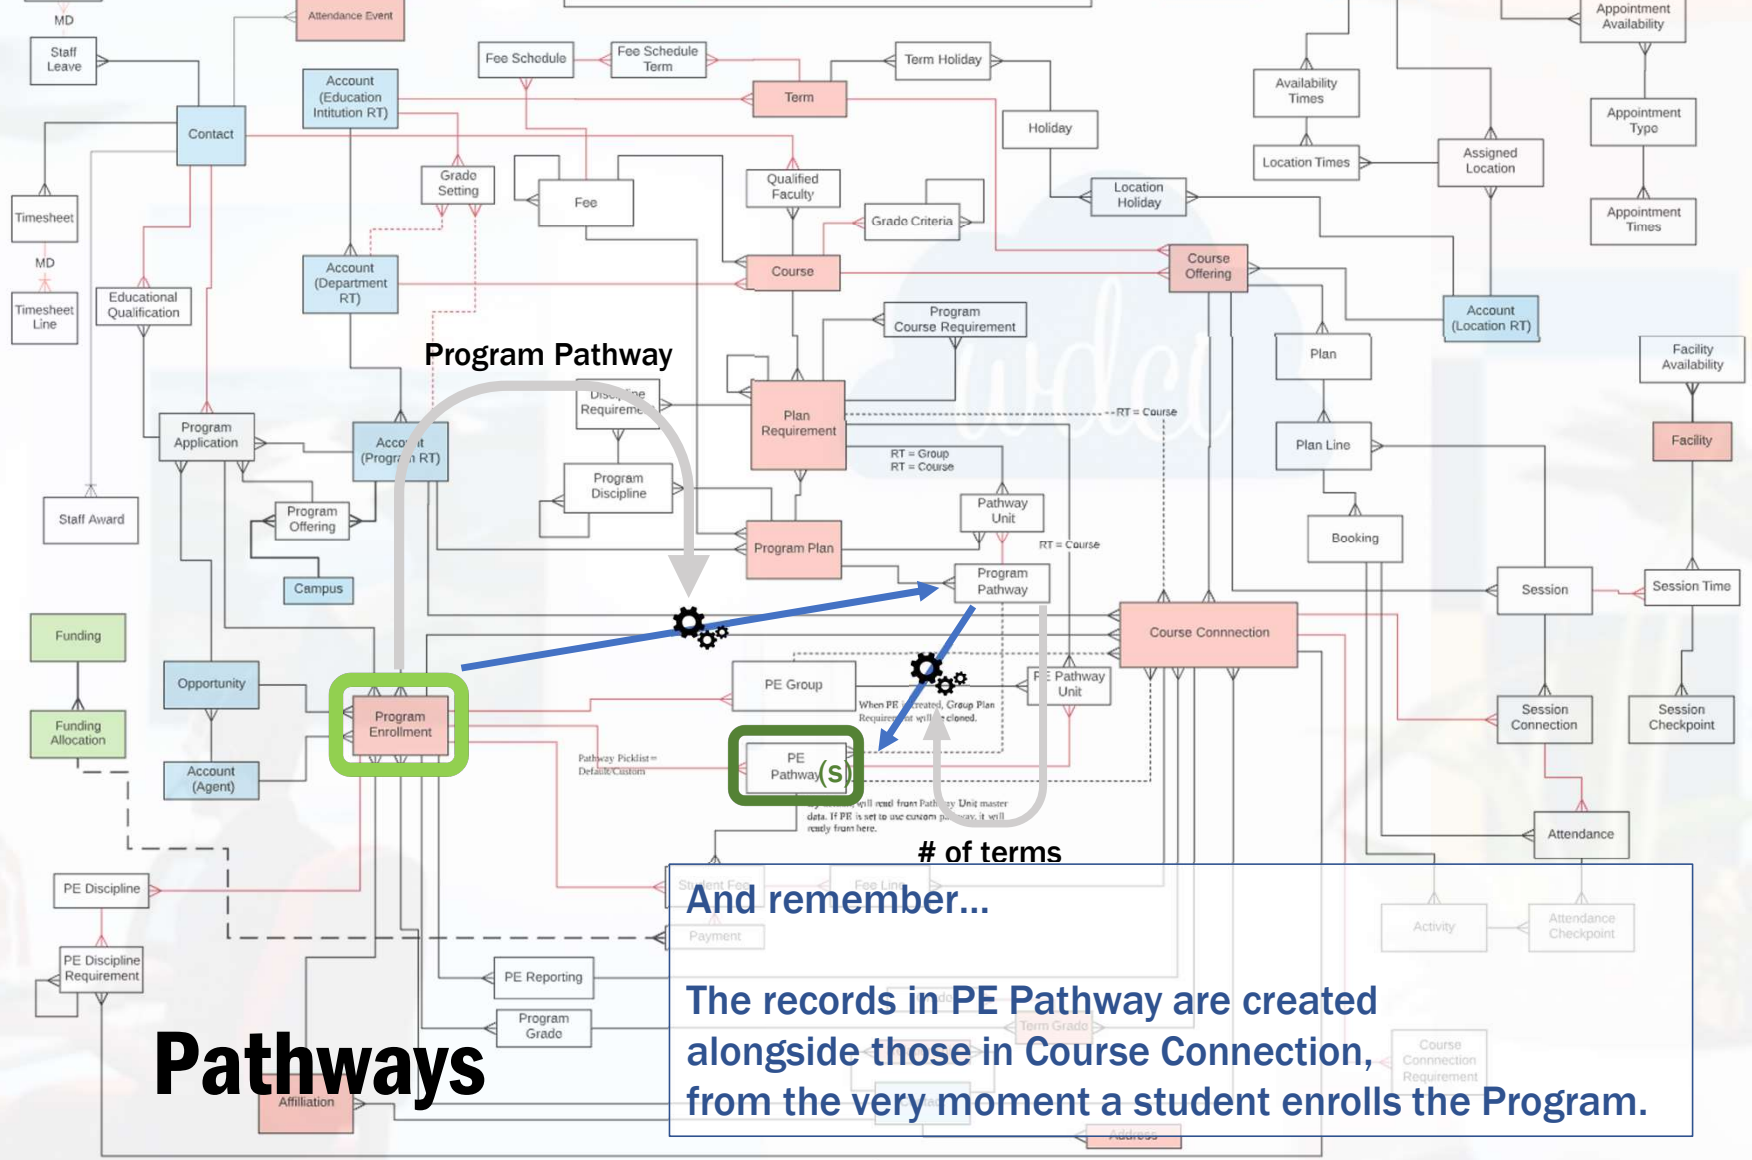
MD

Staff Leave

Attendance Event

Fee Schedule

Fee Schedule Term

Term Holiday

Appointment Availability

Account (Education Intitution RT)

Term

Availability Times

Appointment Type

Contact

Holiday

Grade Setting

Fee

Qualified Faculty

Location Times

Assigned Location

Timesheet

Grade Criteria

Location Holiday

Appointment Times

MD

Account (Department RT)

Course

Course Offering

Timesheet Line

Educational Qualification

Program Course Requirement

Account (Location RT)

Program Pathway

Plan

Facility Availability

Discipline Requireme

Plan Requirement

RT = Course

Program Application

Account (Program RT)

Plan Line

Facility

RT = Group
RT = Course

Program Discipline

Pathway Unit

Booking

Staff Award

Program Offering

Program Plan

RT = Course

Campus

Program Pathway

Session

Session Time

Funding

Course Connection

Opportunity

PE Group

PE Pathway Unit

When PE is created, Group Plan Requirement will be cloned.

Funding Allocation

Program Enrollment

Session Connection

Session Checkpoint

Pathway Picklist = Default/Custom

PE Pathway(s)

Account (Agent)

will read from Pathway Unit master data. If PE is set to use custom pathway, it will ready from here.

Attendance

# of terms

PE Discipline

Student Fee

Fee Line

And remember...

Payment

Activity

Attendance Checkpoint

PE Reporting

PE Discipline Requirement

The records in PE Pathway are created alongside those in Course Connection, from the very moment a student enrolls the Program.

Program Grade

Term Grade

Course Connection Requirement

Pathways

Affiliation

Address